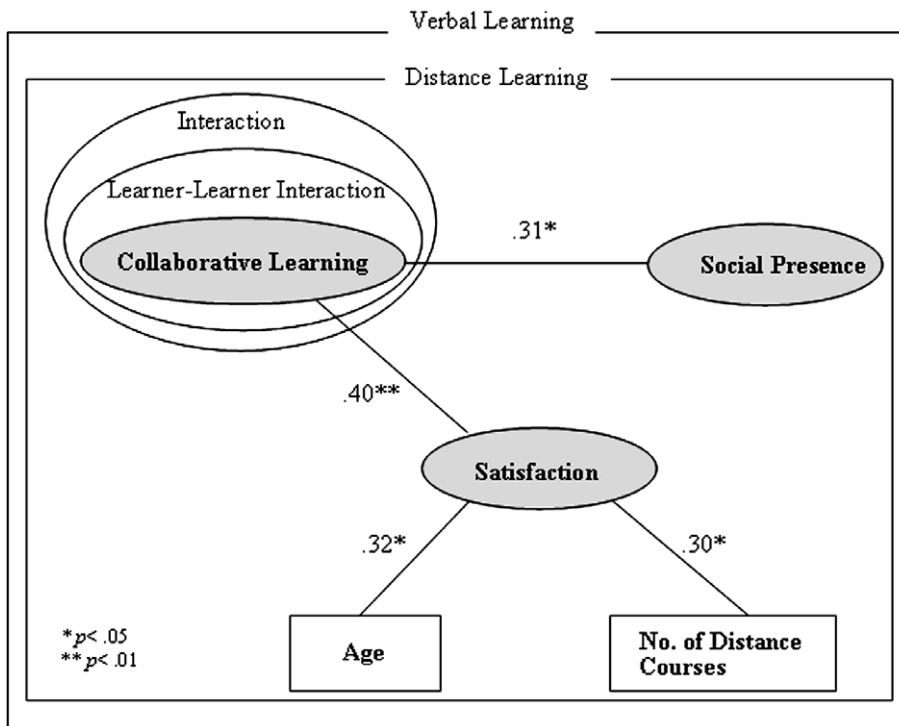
Verbal Learning

Distance Learning

Interaction

Learner-Learner Interaction

Collaborative Learning

.31*

Social Presence

.40**

Satisfaction

.32*

.30*

*$p$< .05
**$p$< .01

Age

No. of Distance Courses